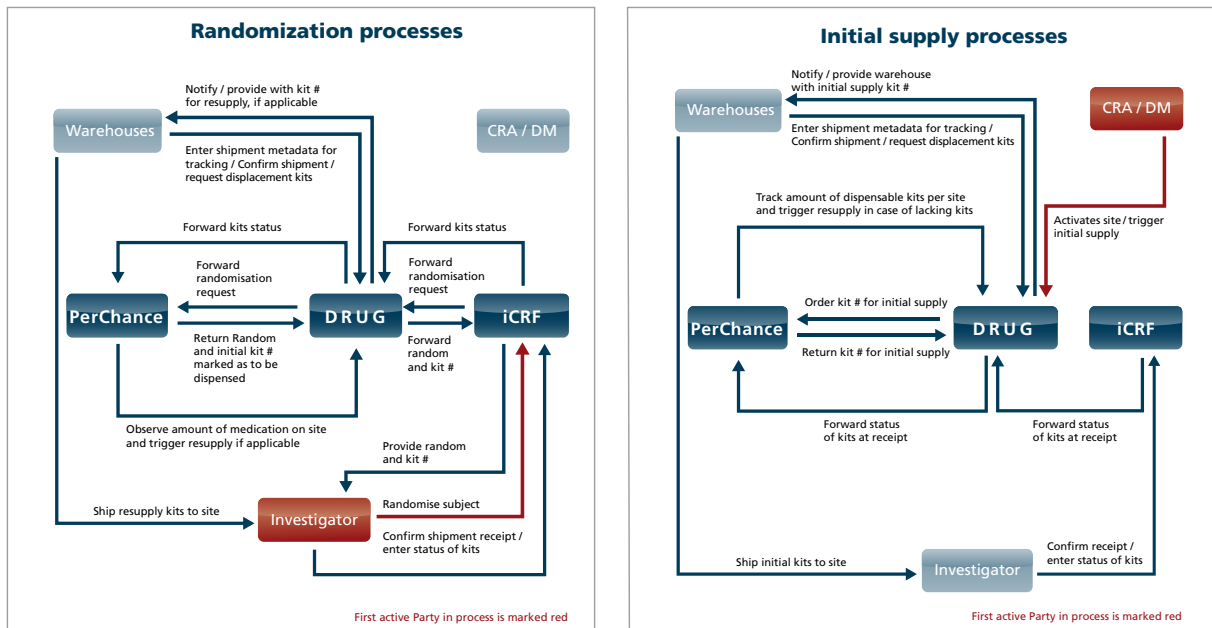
Randomization processes

Notify / provide with kit # for resupply, if applicable

Warehouses

CRA / DM

Enter shipment metadata for tracking / Confirm shipment / request displacement kits

Forward kits status

Forward kits status

Forward randomisation request

Forward randomisation request

PerChance

D R U G

iCRF

Return Random and initial kit # marked as to be dispensed

Forward random and kit #

Observe amount of medication on site and trigger resupply if applicable

Provide random and kit #

Randomise subject

Ship resupply kits to site

Investigator

Confirm shipment receipt / enter status of kits

First active Party in process is marked red

Initial supply processes

Notify / provide warehouse with initial supply kit #

Warehouses

CRA / DM

Enter shipment metadata for tracking / Confirm shipment / request displacement kits

Track amount of dispensable kits per site and trigger resupply in case of lacking kits

Activates site / trigger initial supply

Order kit # for initial supply

PerChance

D R U G

iCRF

Return kit # for initial supply

Forward status of kits at receipt

Forward status of kits at receipt

Ship initial kits to site

Investigator

Confirm receipt / enter status of kits

First active Party in process is marked red